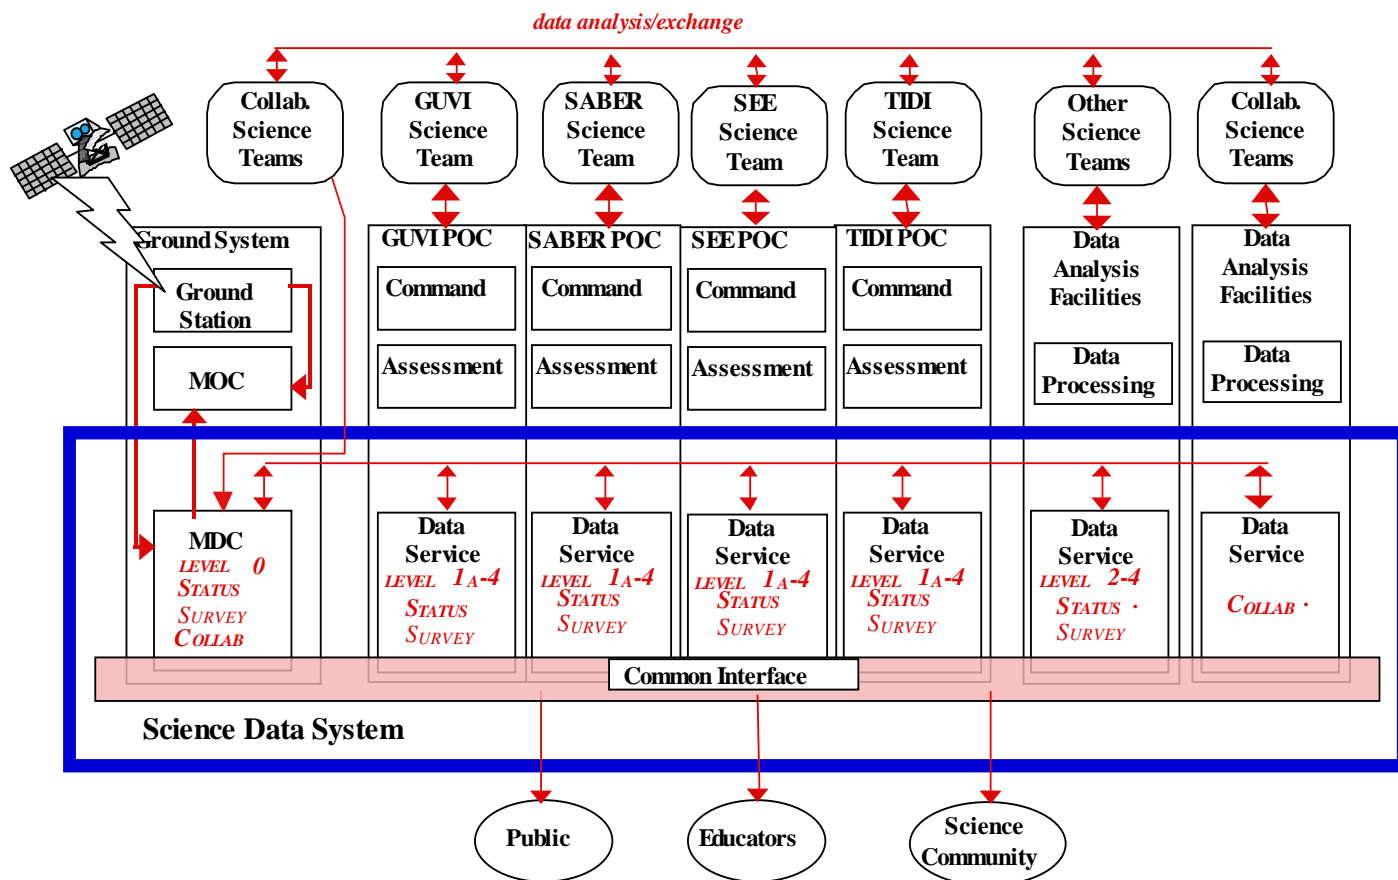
data analysis/exchange

Collab. Science Teams

GUVI Science Team

SABER Science Team

SEE Science Team

TIDI Science Team

Other Science Teams

Collab. Science Teams

Ground System

Ground Station

MOC

GUVI POC

Command

Assessment

SABER POC

Command

Assessment

SEE POC

Command

Assessment

TIDI POC

Command

Assessment

Data Analysis Facilities

Data Processing

Data Analysis Facilities

Data Processing

MDC
LEVEL 0
STATUS
SURVEY
COLLAB

Data Service
LEVEL 1A-4
STATUS
SURVEY

Data Service
LEVEL 1A-4
STATUS
SURVEY

Data Service
LEVEL 1A-4
STATUS
SURVEY

Data Service
LEVEL 1A-4
STATUS
SURVEY

Data Service
LEVEL 2-4
STATUS ·
SURVEY

Data Service
COLLAB ·

Common Interface

Science Data System

Public

Educators

Science Community